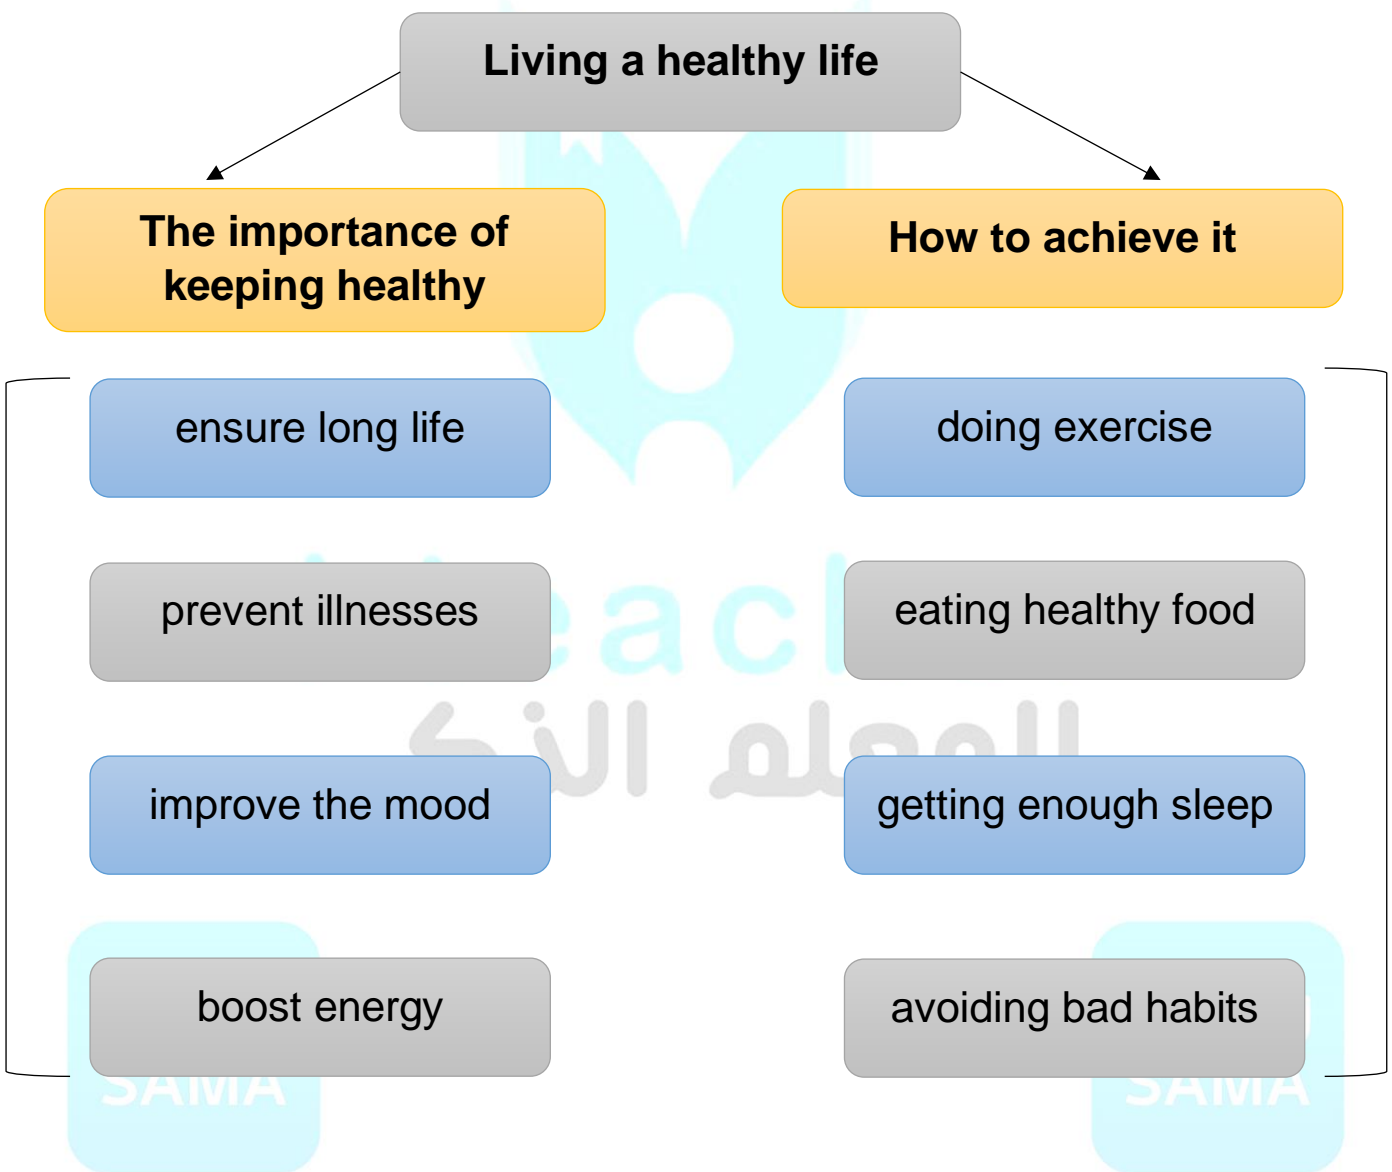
Living a healthy life

The importance of keeping healthy

How to achieve it

ensure long life

prevent illnesses

improve the mood

boost energy

doing exercise

eating healthy food

getting enough sleep

avoiding bad habits

teach

المعلم الذكي

SAMA

SAMA